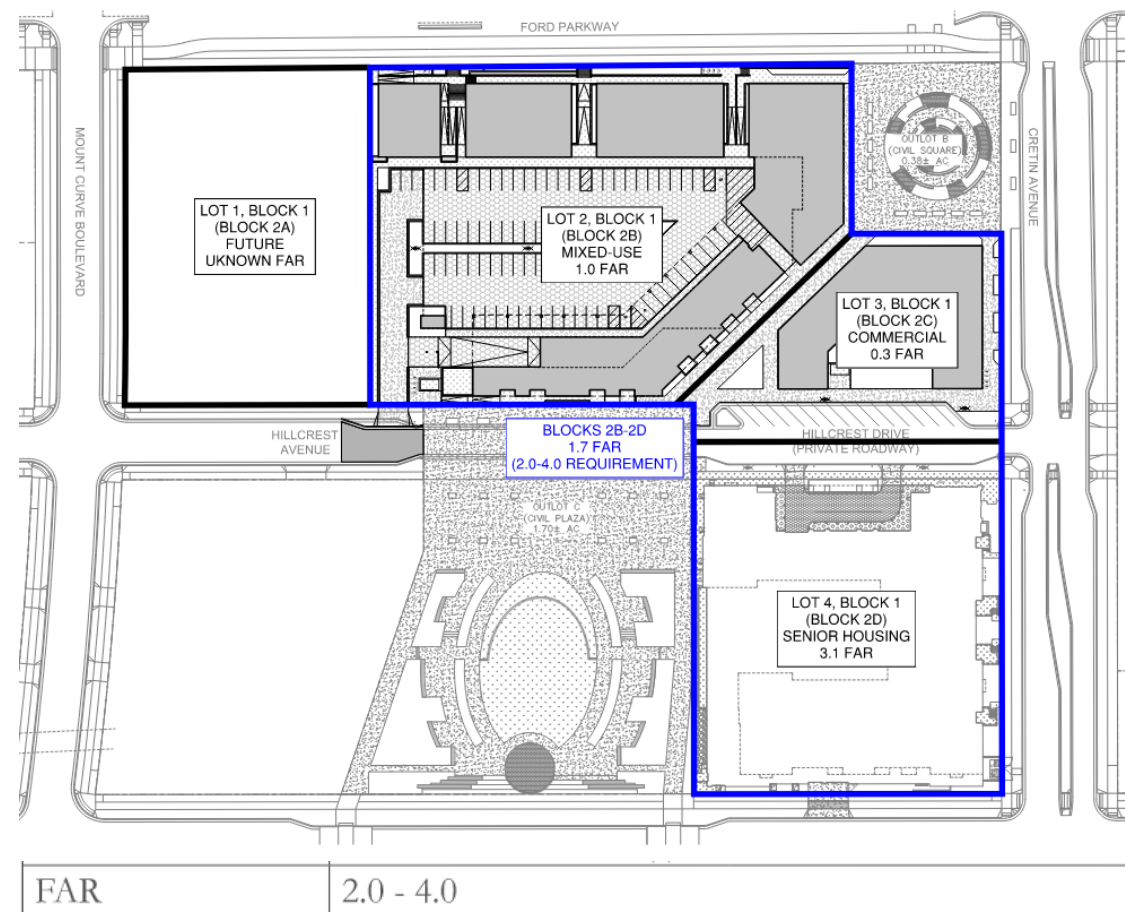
FORD PARKWAY

MOUNT CURVE BOULEVARD

CRETIN AVENUE

LOT 1, BLOCK 1
(BLOCK 2A)
FUTURE
UKNOWN FAR

LOT 2, BLOCK 1
(BLOCK 2B)
MIXED-USE
1.0 FAR

OUTLOT B
(CIVIL SQUARE)
0.38± AC

LOT 3, BLOCK 1
(BLOCK 2C)
COMMERCIAL
0.3 FAR

HILLCREST AVENUE

BLOCKS 2B-2D
1.7 FAR
(2.0-4.0 REQUIREMENT)

HILLCREST DRIVE
(PRIVATE ROADWAY)

OUTLOT C
(CIVIL PLAZA)
1.70± AC

LOT 4, BLOCK 1
(BLOCK 2D)
SENIOR HOUSING
3.1 FAR

| FAR | 2.0 - 4.0 |
|---|---|